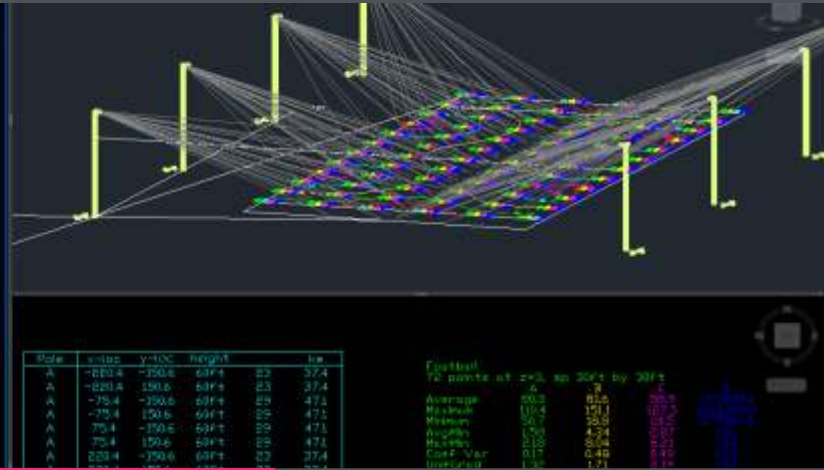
| Pole | x-loc | y-loc | height | | kw |
|---|---|---|---|---|---|
| A | -220.4 | -150.6 | 69ft | 23 | 37.4 |
| A | -220.4 | 150.6 | 69ft | 23 | 37.4 |
| A | -75.4 | -150.6 | 69ft | 29 | 47.1 |
| A | -75.4 | 150.6 | 69ft | 29 | 47.1 |
| A | 75.4 | -150.6 | 69ft | 29 | 47.1 |
| A | 75.4 | 150.6 | 69ft | 29 | 47.1 |
| A | 220.4 | -150.6 | 69ft | 23 | 37.4 |
| A | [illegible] | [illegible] | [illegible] | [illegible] | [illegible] |

Football
72 points at z=3, sp 30ft by 30ft

| | A | B | C | |
|---|---|---|---|---|
| Average | 59.3 | 81.6 | 58.5 | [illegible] |
| Maximum | 102.4 | 151.1 | 107.3 | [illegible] |
| Minimum | 30.7 | 38.9 | 31.7 | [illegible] |
| Avg/Min | 1.93 | 4.24 | 2.01 | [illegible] |
| Max/Min | 3.18 | 8.04 | 4.19 | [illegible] |
| Coef Var | 0.17 | 0.48 | 0.49 | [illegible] |
| Uniformity | 1.1 | 1.71 | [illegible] | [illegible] |